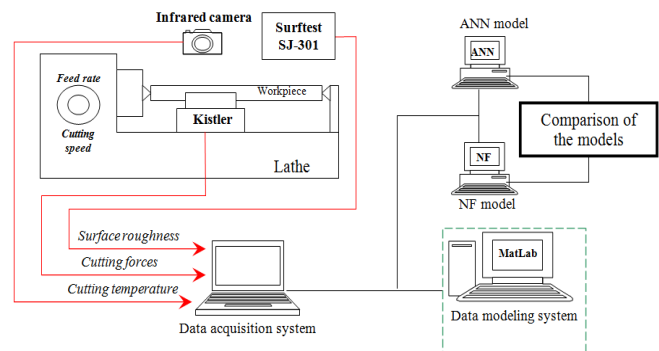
Infrared camera

Surftest SJ-301

Feed rate

Cutting speed

Workpiece

Kistler

Lathe

ANN model

ANN

Comparison of the models

NF

NF model

Surface roughness

Cutting forces

Cutting temperature

Data acquisition system

MatLab

Data modeling system